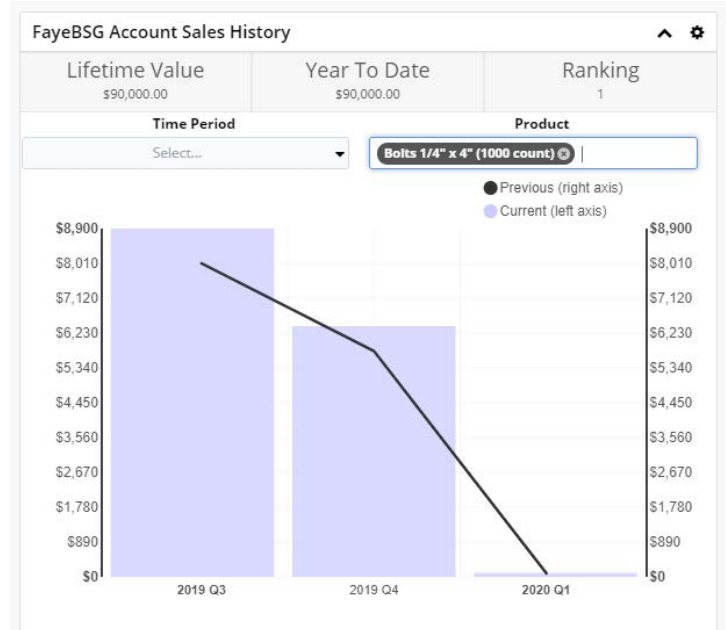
FayeBSG Account Sales History

| Lifetime Value | Year To Date | Ranking |
|---|---|---|
| \$90,000.00 | \$90,000.00 | 1 |

Time Period
Select...

Product
Bolts 1/4" x 4" (1000 count)

Previous (right axis)
Current (left axis)

\$8,900
\$8,010
\$7,120
\$6,230
\$5,340
\$4,450
\$3,560
\$2,670
\$1,780
\$890
\$0

\$8,900
\$8,010
\$7,120
\$6,230
\$5,340
\$4,450
\$3,560
\$2,670
\$1,780
\$890
\$0

2019 Q3
2019 Q4
2020 Q1